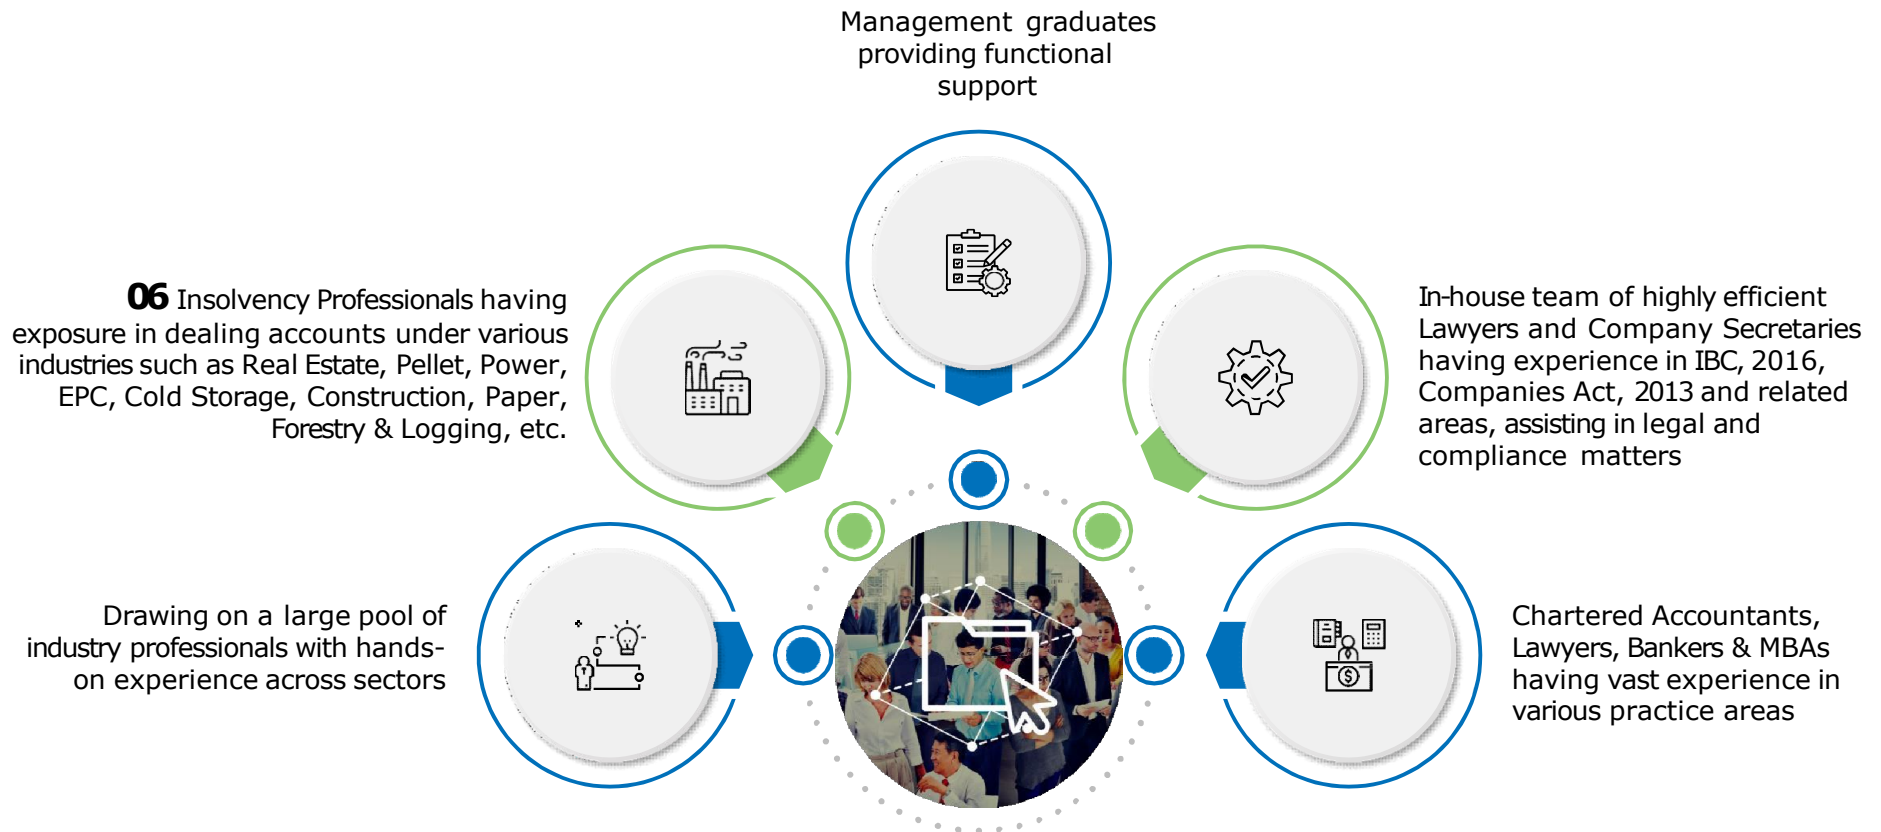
Management graduates providing functional support

06 Insolvency Professionals having exposure in dealing accounts under various industries such as Real Estate, Pellet, Power, EPC, Cold Storage, Construction, Paper, Forestry & Logging, etc.

In-house team of highly efficient Lawyers and Company Secretaries having experience in IBC, 2016, Companies Act, 2013 and related areas, assisting in legal and compliance matters

Drawing on a large pool of industry professionals with hands-on experience across sectors

Chartered Accountants, Lawyers, Bankers & MBAs having vast experience in various practice areas